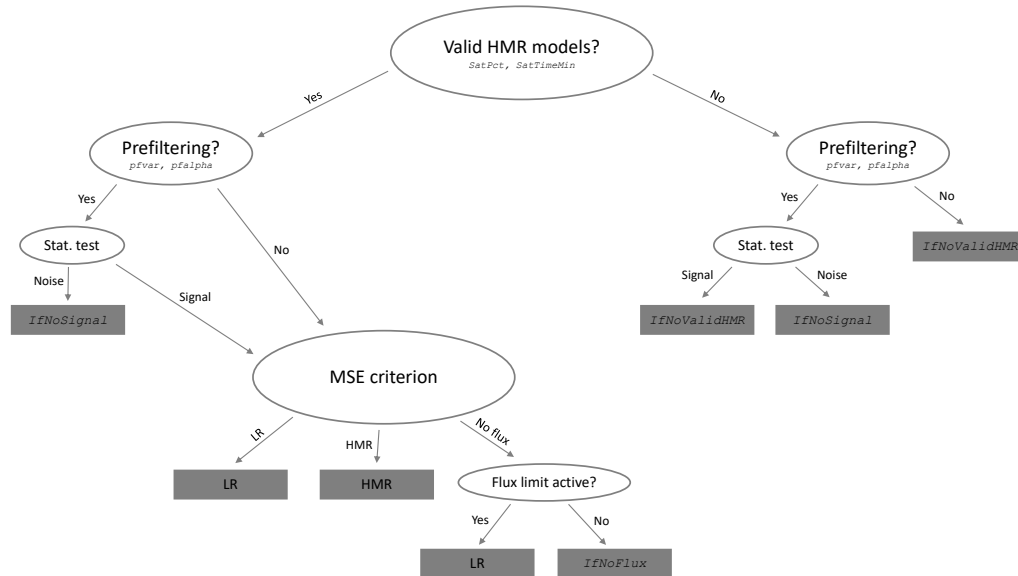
Valid HMR models?
SatPct, SatTimeMin

Yes

No

Prefiltering?
pfvar, pfalpha

Yes

Stat. test

Noise

IfNoSignal

Signal

No

MSE criterion

LR

LR

HMR

HMR

No flux

Flux limit active?

Yes

LR

No

IfNoFlux

Prefiltering?
pfvar, pfalpha

Yes

Stat. test

Signal

IfNoValidHMR

Noise

IfNoSignal

No

IfNoValidHMR